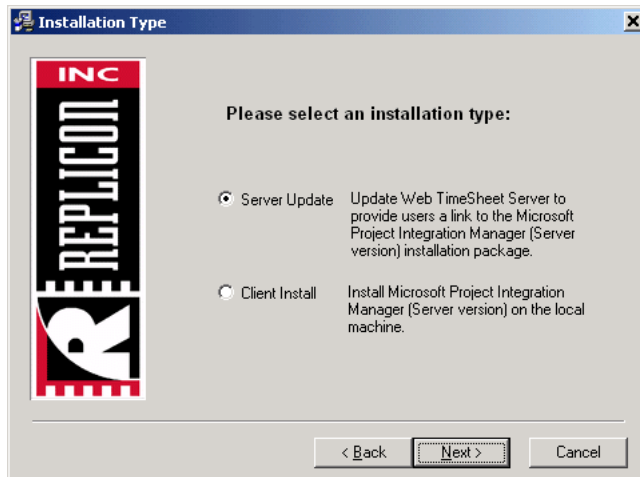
Installation Type

INC
REPLICON
R

Please select an installation type:

Server Update
Update Web TimeSheet Server to provide users a link to the Microsoft Project Integration Manager (Server version) installation package.

Client Install
Install Microsoft Project Integration Manager (Server version) on the local machine.

< Back
Next >
Cancel